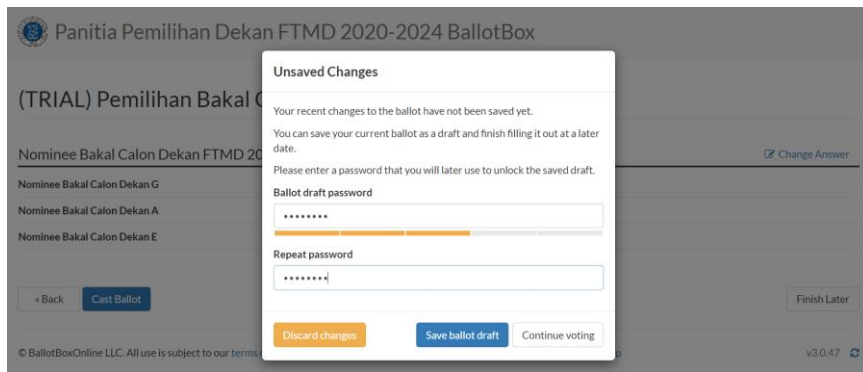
Panitia Pemilihan Dekan FTMD 2020-2024 BallotBox

(TRIAL) Pemilihan Bakal C

Nominee Bakal Calon Dekan FTMD 20

Change Answer

Nominee Bakal Calon Dekan G

Nominee Bakal Calon Dekan A

Nominee Bakal Calon Dekan E

« Back

Cast Ballot

Finish Later

© BallotBoxOnline LLC. All use is subject to our terms

v3.0.47

Unsaved Changes

Your recent changes to the ballot have not been saved yet.

You can save your current ballot as a draft and finish filling it out at a later date.

Please enter a password that you will later use to unlock the saved draft.

Ballot draft password

•••••••••

Repeat password

•••••••••

Discard changes

Save ballot draft

Continue voting